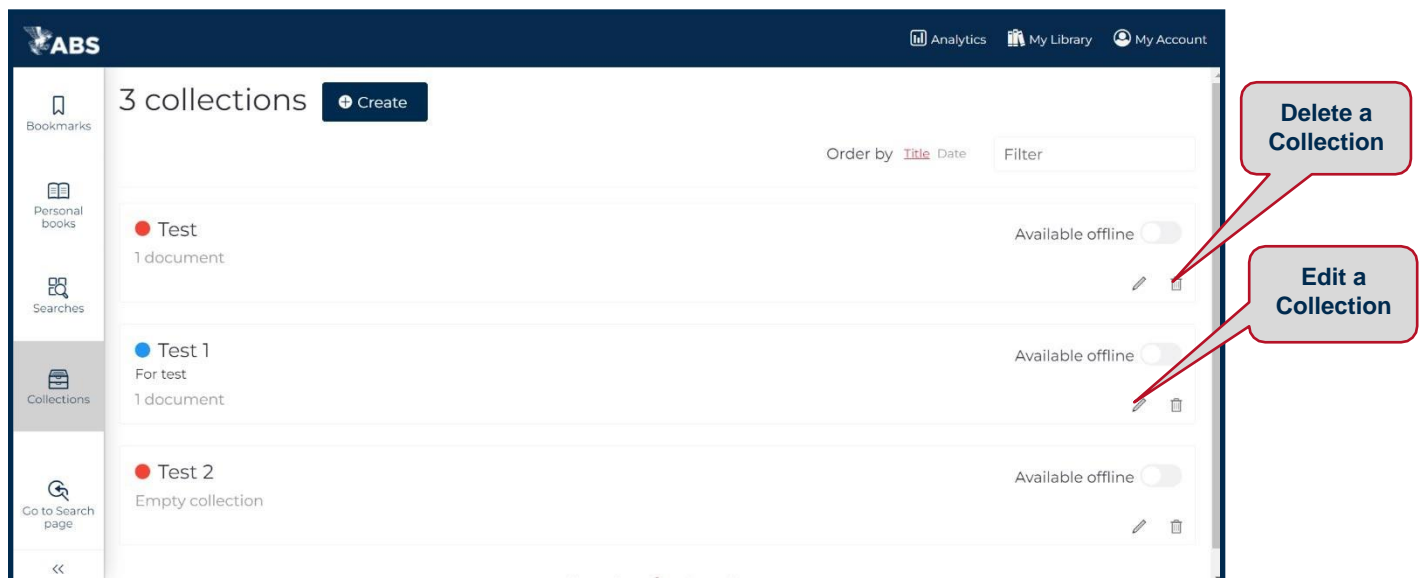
ABS

Analytics My Library My Account

Bookmarks

Personal books

Searches

Collections

Go to Search page

<<

3 collections Create

Order by Title Date Filter

Test
1 document
Available offline

Test 1
For test
1 document
Available offline

Test 2
Empty collection
Available offline

Delete a Collection

Edit a Collection